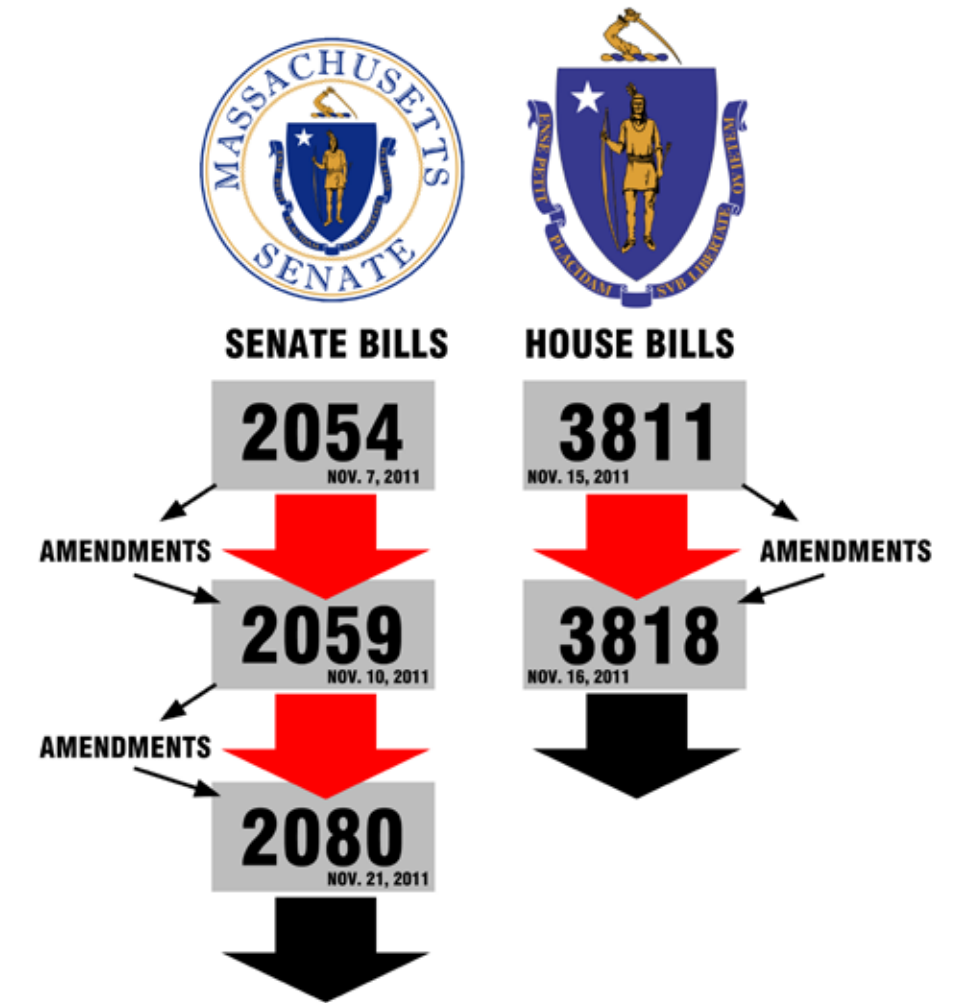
MASSACHUSETTS SENATE

ENSE PETIT PLACIDAM SVB LIBERTATE QVIETEM

SENATE BILLS

2054
NOV. 7, 2011

AMENDMENTS

2059
NOV. 10, 2011

AMENDMENTS

2080
NOV. 21, 2011

HOUSE BILLS

3811
NOV. 15, 2011

AMENDMENTS

3818
NOV. 16, 2011